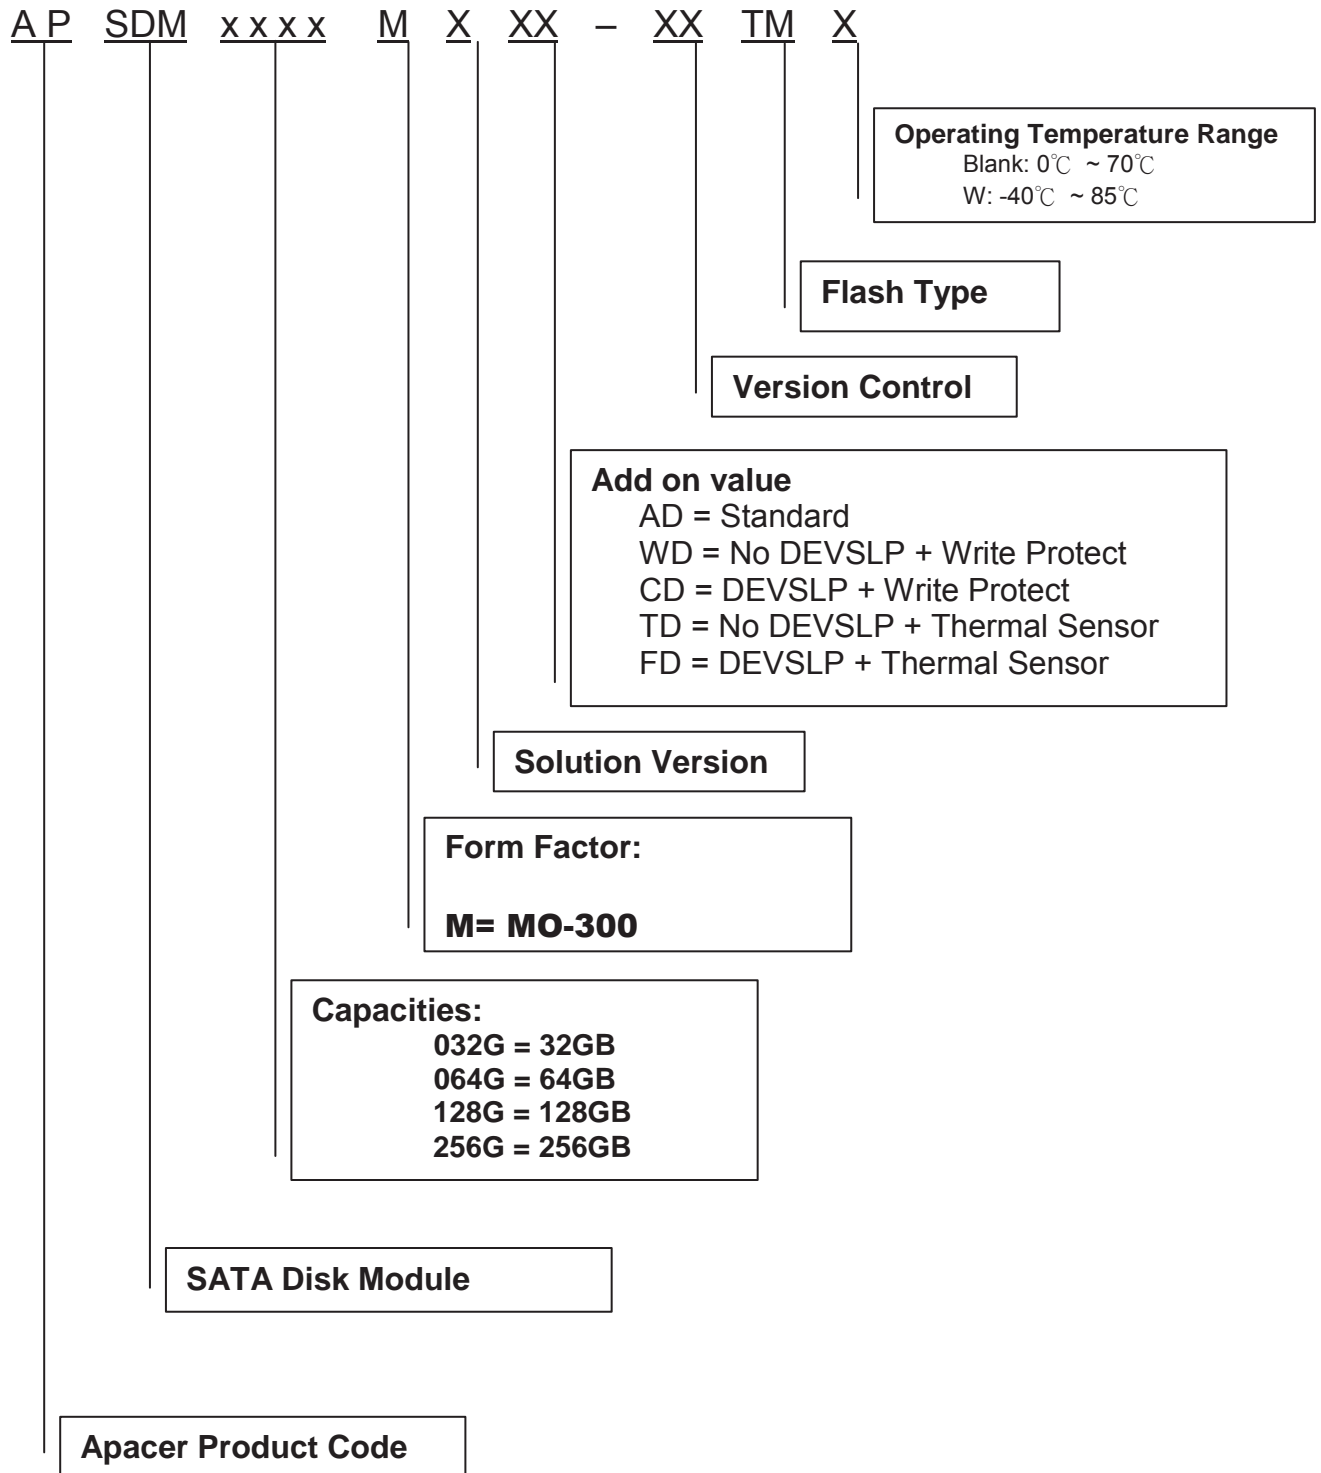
A P SDM x x x x M X XX – XX TM X

Operating Temperature Range
Blank: 0℃ ~ 70℃
W: -40℃ ~ 85℃

Flash Type

Version Control

Add on value
AD = Standard
WD = No DEVSLP + Write Protect
CD = DEVSLP + Write Protect
TD = No DEVSLP + Thermal Sensor
FD = DEVSLP + Thermal Sensor

Solution Version

Form Factor:

M= MO-300

Capacities:
032G = 32GB
064G = 64GB
128G = 128GB
256G = 256GB

SATA Disk Module

Apacer Product Code